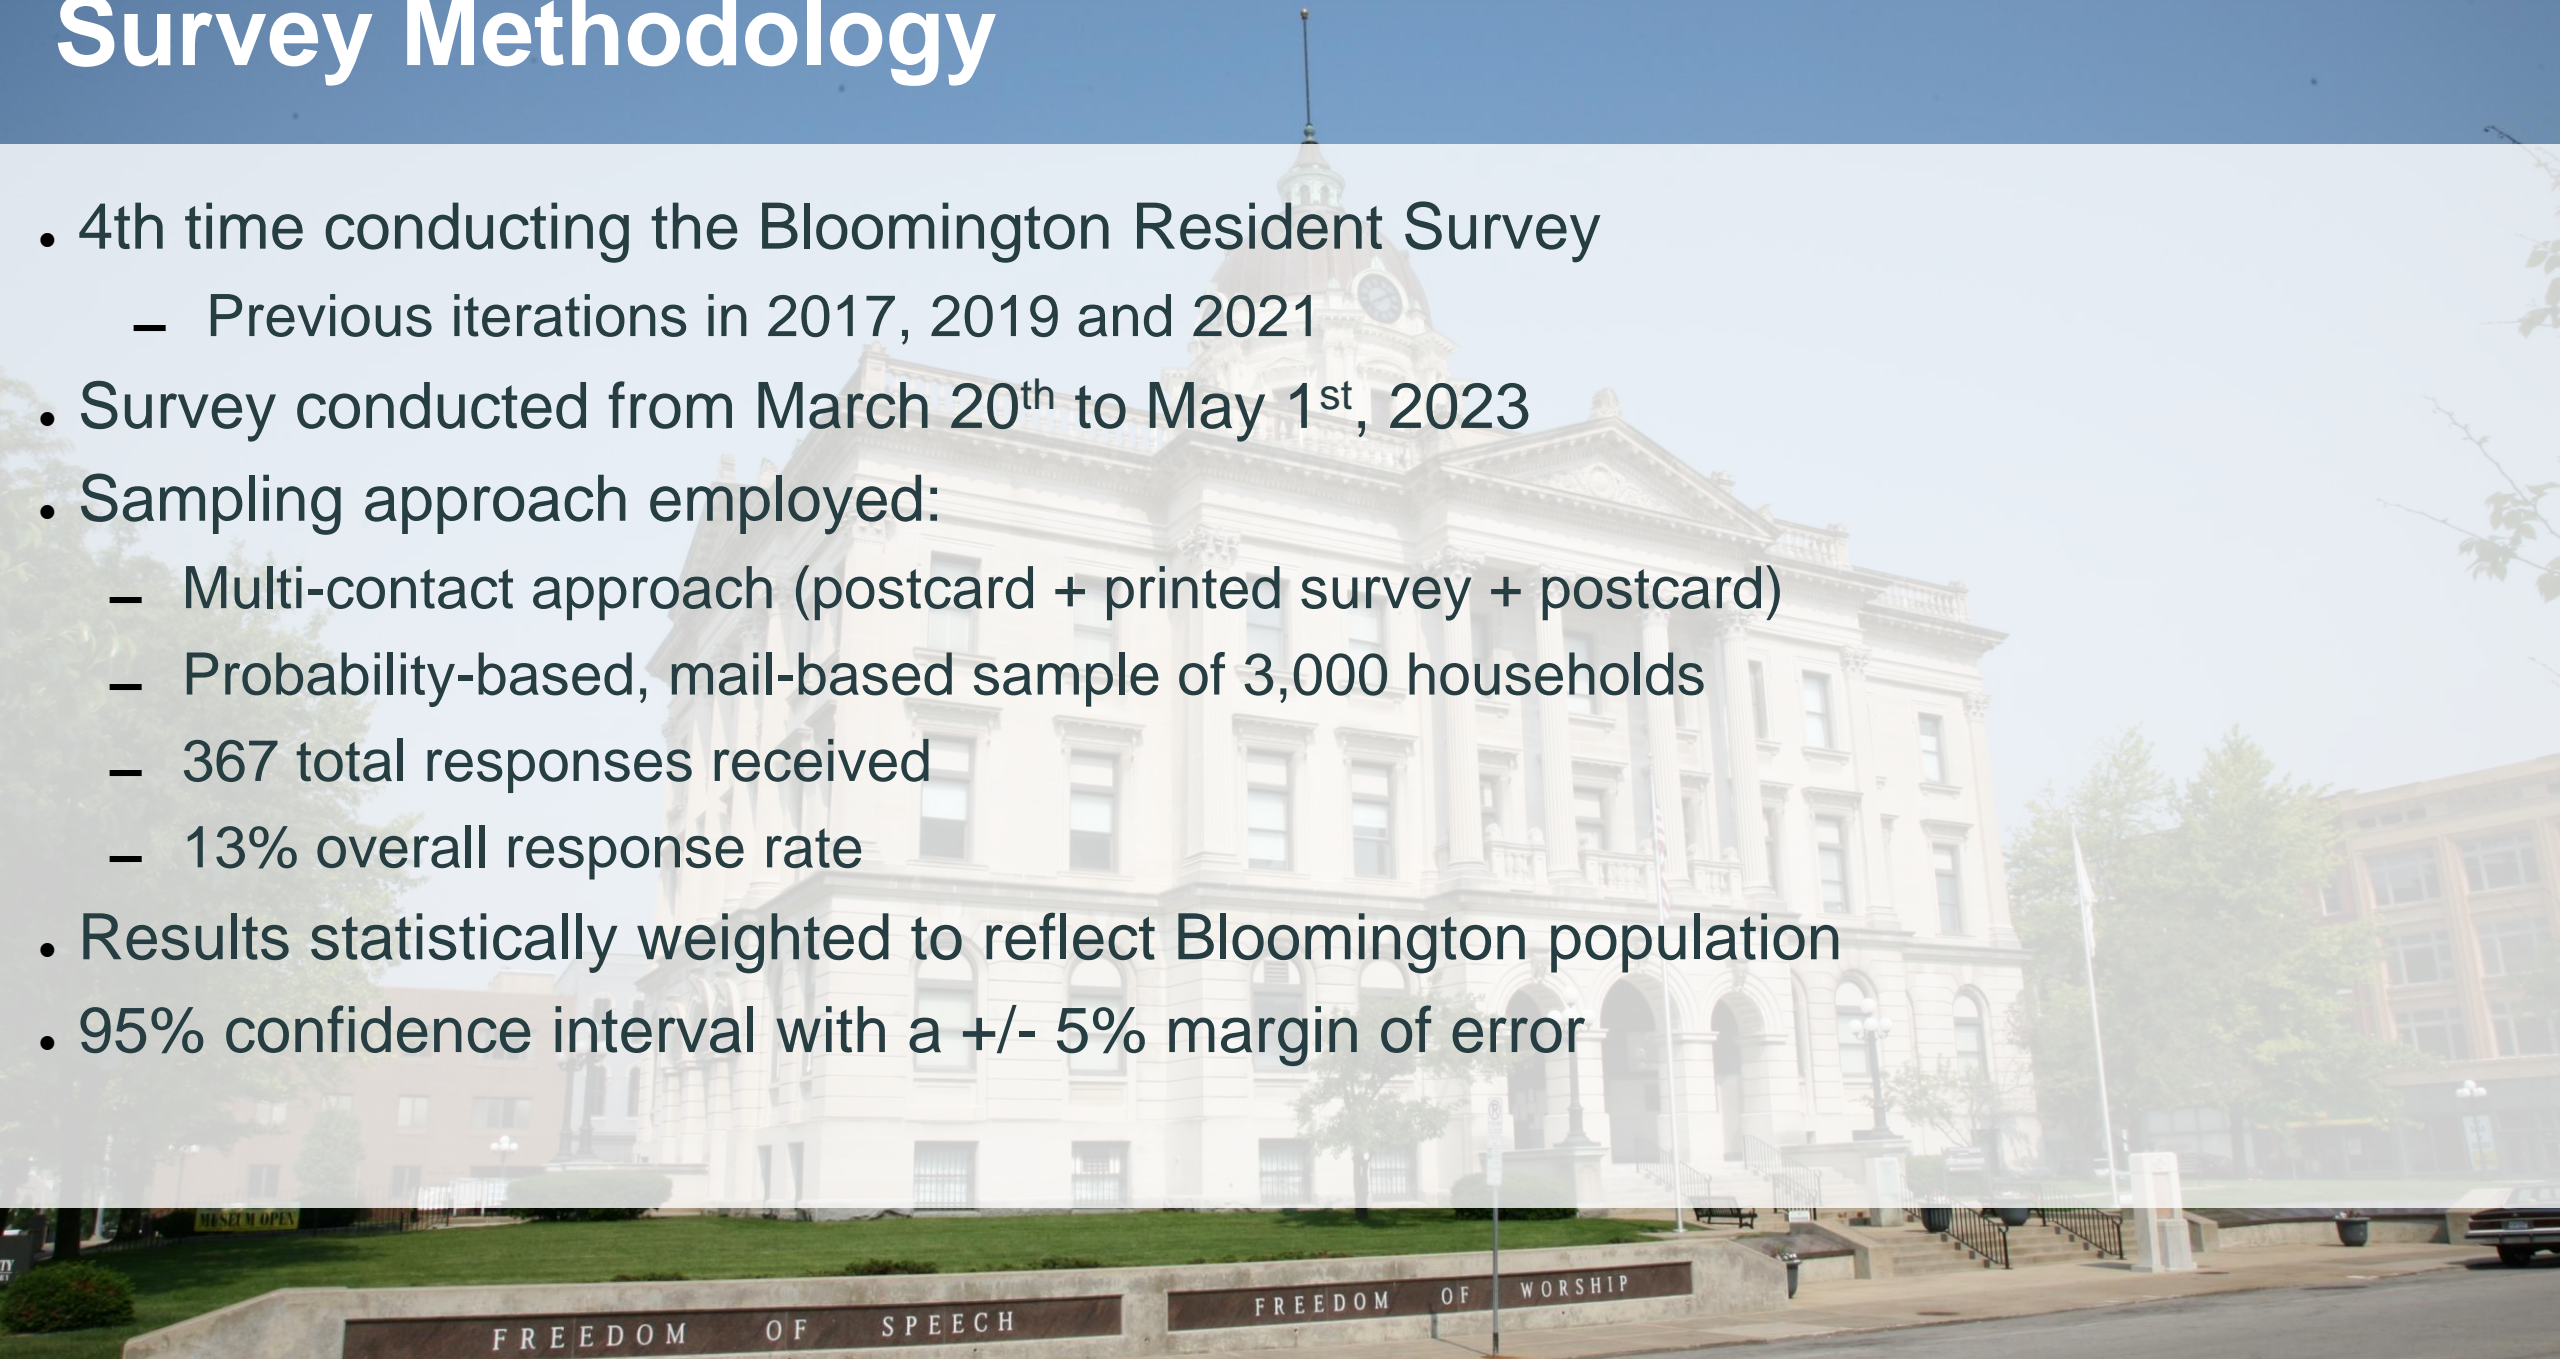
Survey Methodology

- 4th time conducting the Bloomington Resident Survey
  – Previous iterations in 2017, 2019 and 2021
- Survey conducted from March 20$^{th}$ to May 1$^{st}$, 2023
- Sampling approach employed:
  – Multi-contact approach (postcard + printed survey + postcard)
  – Probability-based, mail-based sample of 3,000 households
  – 367 total responses received
  – 13% overall response rate
- Results statistically weighted to reflect Bloomington population
- 95% confidence interval with a +/- 5% margin of error

MUSEUM OPEN

FREEDOM OF SPEECH

FREEDOM OF WORSHIP